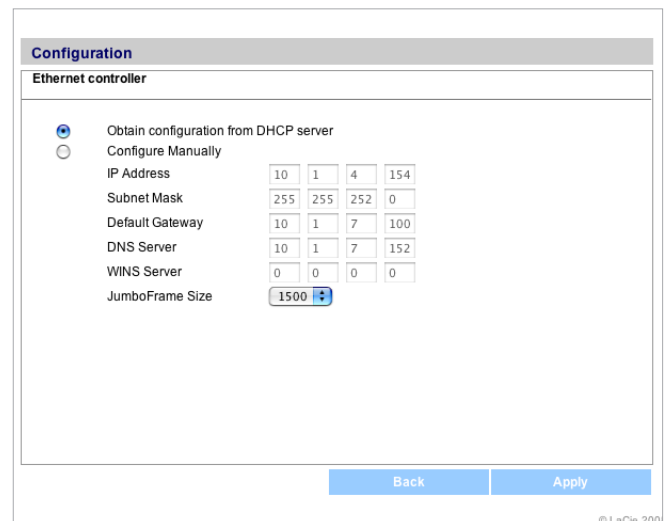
Configuration

Ethernet controller

Obtain configuration from DHCP server

Configure Manually

| IP Address | 10 | 1 | 4 | 154 |
|---|---|---|---|---|
| Subnet Mask | 255 | 255 | 252 | 0 |
| Default Gateway | 10 | 1 | 7 | 100 |
| DNS Server | 10 | 1 | 7 | 152 |
| WINS Server | 0 | 0 | 0 | 0 |

JumboFrame Size 1500

Back Apply

© LaCie 200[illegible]